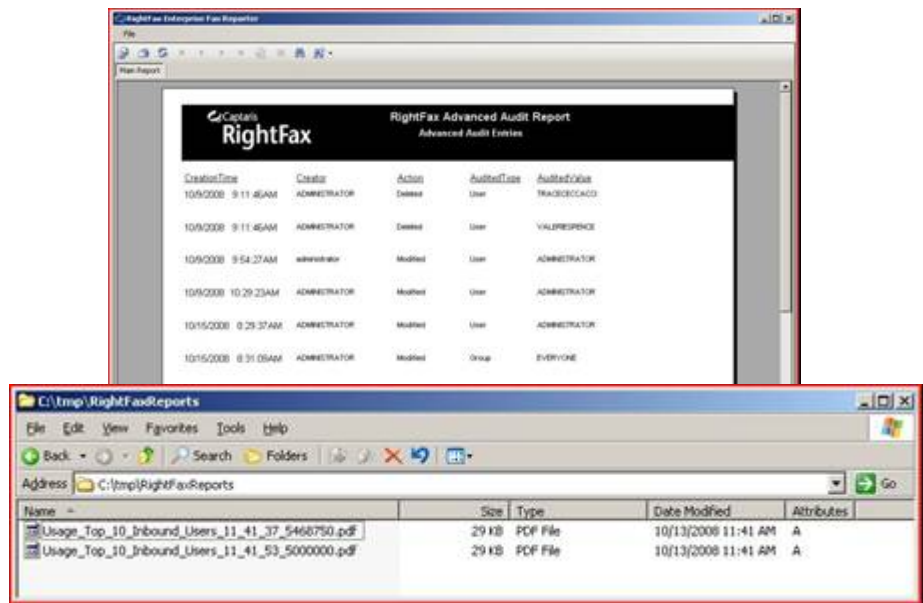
RightFax Enterprise Fax Reporter

File

Main Report

Captaris
RightFax

RightFax Advanced Audit Report
Advanced Audit Entries

| CreationTime | Creator | Action | AuditedType | AuditedValue |
|---|---|---|---|---|
| 10/9/2008 9:11:46AM | ADMINISTRATOR | Deleted | User | TRACEECCACO |
| 10/9/2008 9:11:46AM | ADMINISTRATOR | Deleted | User | VALERIEPENCE |
| 10/9/2008 9:54:27AM | administrator | Modified | User | ADMINISTRATOR |
| 10/9/2008 10:29:23AM | ADMINISTRATOR | Modified | User | ADMINISTRATOR |
| 10/15/2008 8:29:37AM | ADMINISTRATOR | Modified | User | ADMINISTRATOR |
| 10/15/2008 8:31:09AM | ADMINISTRATOR | Modified | Group | EVERYONE |

C:\tmp\RightFaxReports

File Edit View Favorites Tools Help

Back Search Folders

Address C:\tmp\RightFaxReports Go

| Name | Size | Type | Date Modified | Attributes |
|---|---|---|---|---|
| Usage_Top_10_Inbound_Users_11_41_37_5468750.pdf | 29 KB | PDF File | 10/13/2008 11:41 AM | A |
| Usage_Top_10_Inbound_Users_11_41_53_5000000.pdf | 29 KB | PDF File | 10/13/2008 11:41 AM | A |